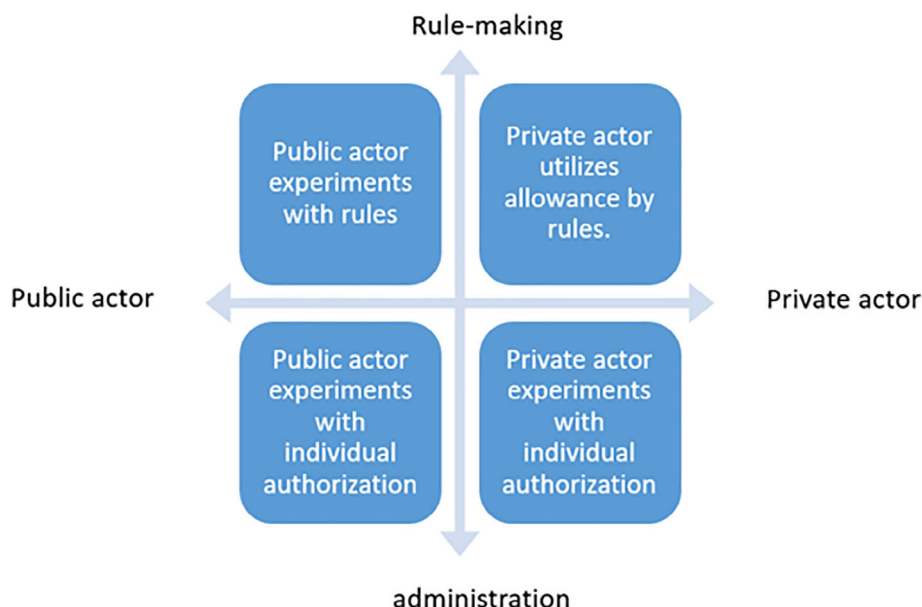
Rule-making

Public actor experiments with rules

Private actor utilizes allowance by rules.

Public actor

Private actor

Public actor experiments with individual authorization

Private actor experiments with individual authorization

administration